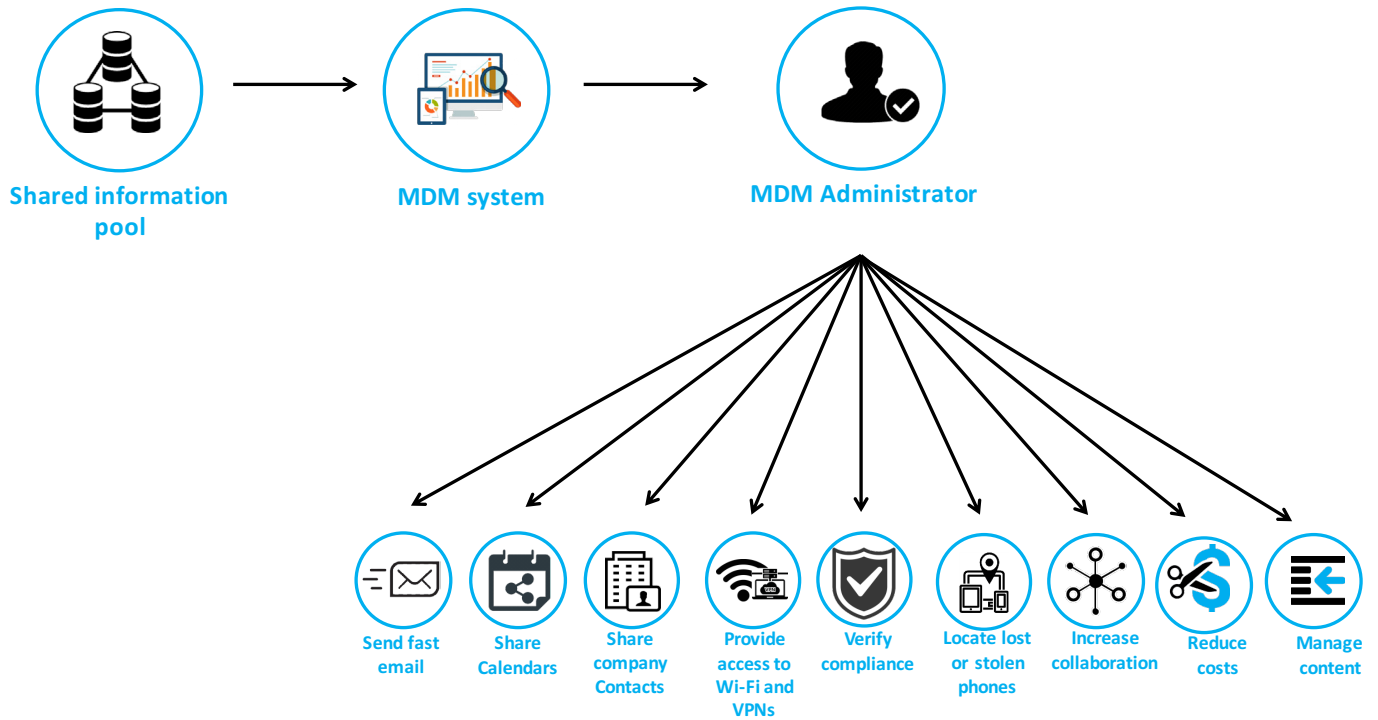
Shared information pool

MDM system

MDM Administrator

Send fast email

Share Calendars

Share company Contacts

Provide access to Wi-Fi and VPNs

Verify compliance

Locate lost or stolen phones

Increase collaboration

Reduce costs

Manage content